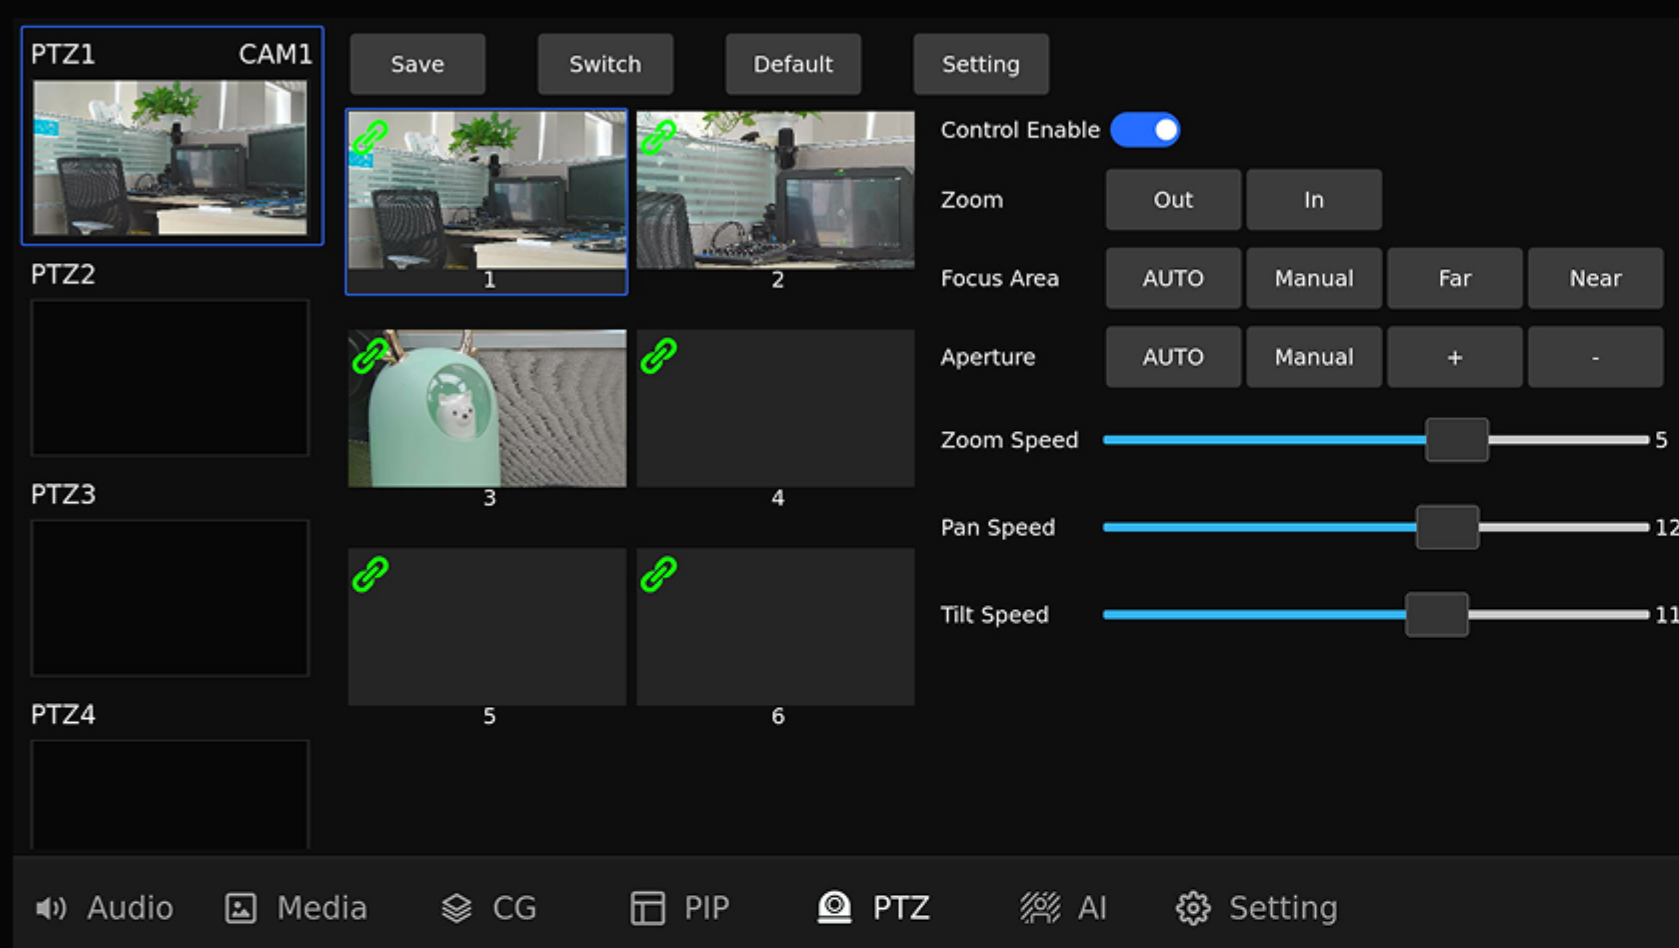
PTZ1 CAM1

PTZ2

PTZ3

PTZ4

Save Switch Default Setting

1 2

3 4

5 6

Control Enable

Zoom Out In

Focus Area AUTO Manual Far Near

Aperture AUTO Manual + -

Zoom Speed 5

Pan Speed 12

Tilt Speed 11

Audio Media CG PIP PTZ AI Setting